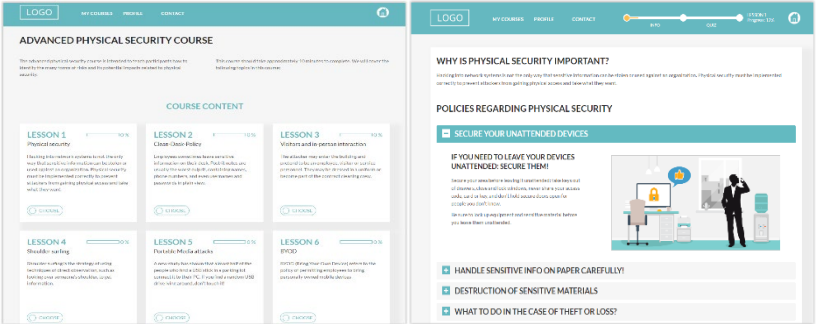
LOGO MY COURSES PROFILE CONTACT

ADVANCED PHYSICAL SECURITY COURSE

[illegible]

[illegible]

COURSE CONTENT

LESSON 1 70 %
Physical security
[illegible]
CHOOSE

LESSON 2 70 %
Clean-Desk-Policy
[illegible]
CHOOSE

LESSON 3 70 %
Visitors and in-person interaction
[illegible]
CHOOSE

LESSON 4
Shoulder surfing
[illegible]
CHOOSE

LESSON 5
Portable Media attacks
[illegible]
CHOOSE

LESSON 6
BYOD
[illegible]
CHOOSE

LOGO MY COURSES PROFILE CONTACT

INFO QUIZ

LESSON 1 Progress: 75%

WHY IS PHYSICAL SECURITY IMPORTANT?

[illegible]

POLICIES REGARDING PHYSICAL SECURITY

SECURE YOUR UNATTENDED DEVICES

IF YOU NEED TO LEAVE YOUR DEVICES UNATTENDED: SECURE THEM!

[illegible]

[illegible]

HANDLE SENSITIVE INFO ON PAPER CAREFULLY!

DESTRUCTION OF SENSITIVE MATERIALS

WHAT TO DO IN THE CASE OF THEFT OR LOSS?